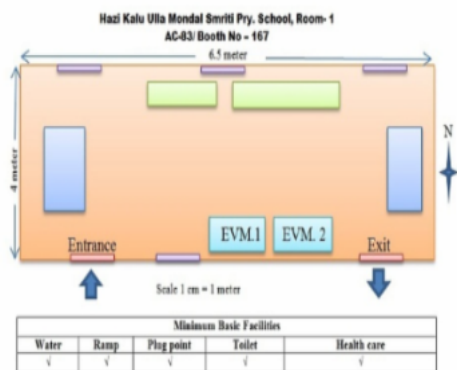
Hazi Kalu Ulla Mondal Smriti Pry. School, Room- 1
AC-83/ Booth No – 167

6.5 meter

4 meter

N

EVM.1

EVM. 2

Entrance

Exit

Scale 1 cm = 1 meter

| Minimum Basic Facilities | | | | |
|---|---|---|---|---|
| Water | Ramp | Plug point | Toilet | Health care |
| √ | √ | √ | √ | √ |